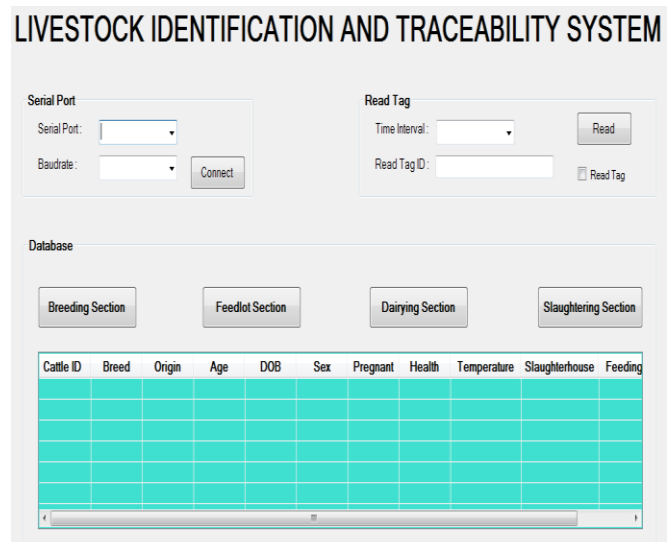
LIVESTOCK IDENTIFICATION AND TRACEABILITY SYSTEM

Serial Port
Serial Port :
Baudrate :
Connect

Read Tag
Time Interval :
Read Tag ID :
Read
Read Tag

Database

Breeding Section
Feedlot Section
Dairying Section
Slaughtering Section

| Cattle ID | Breed | Origin | Age | DOB | Sex | Pregnant | Health | Temperature | Slaughterhouse | Feeding |
|---|---|---|---|---|---|---|---|---|---|---|
| | | | | | | | | | | |
| | | | | | | | | | | |
| | | | | | | | | | | |
| | | | | | | | | | | |
| | | | | | | | | | | |
| | | | | | | | | | | |